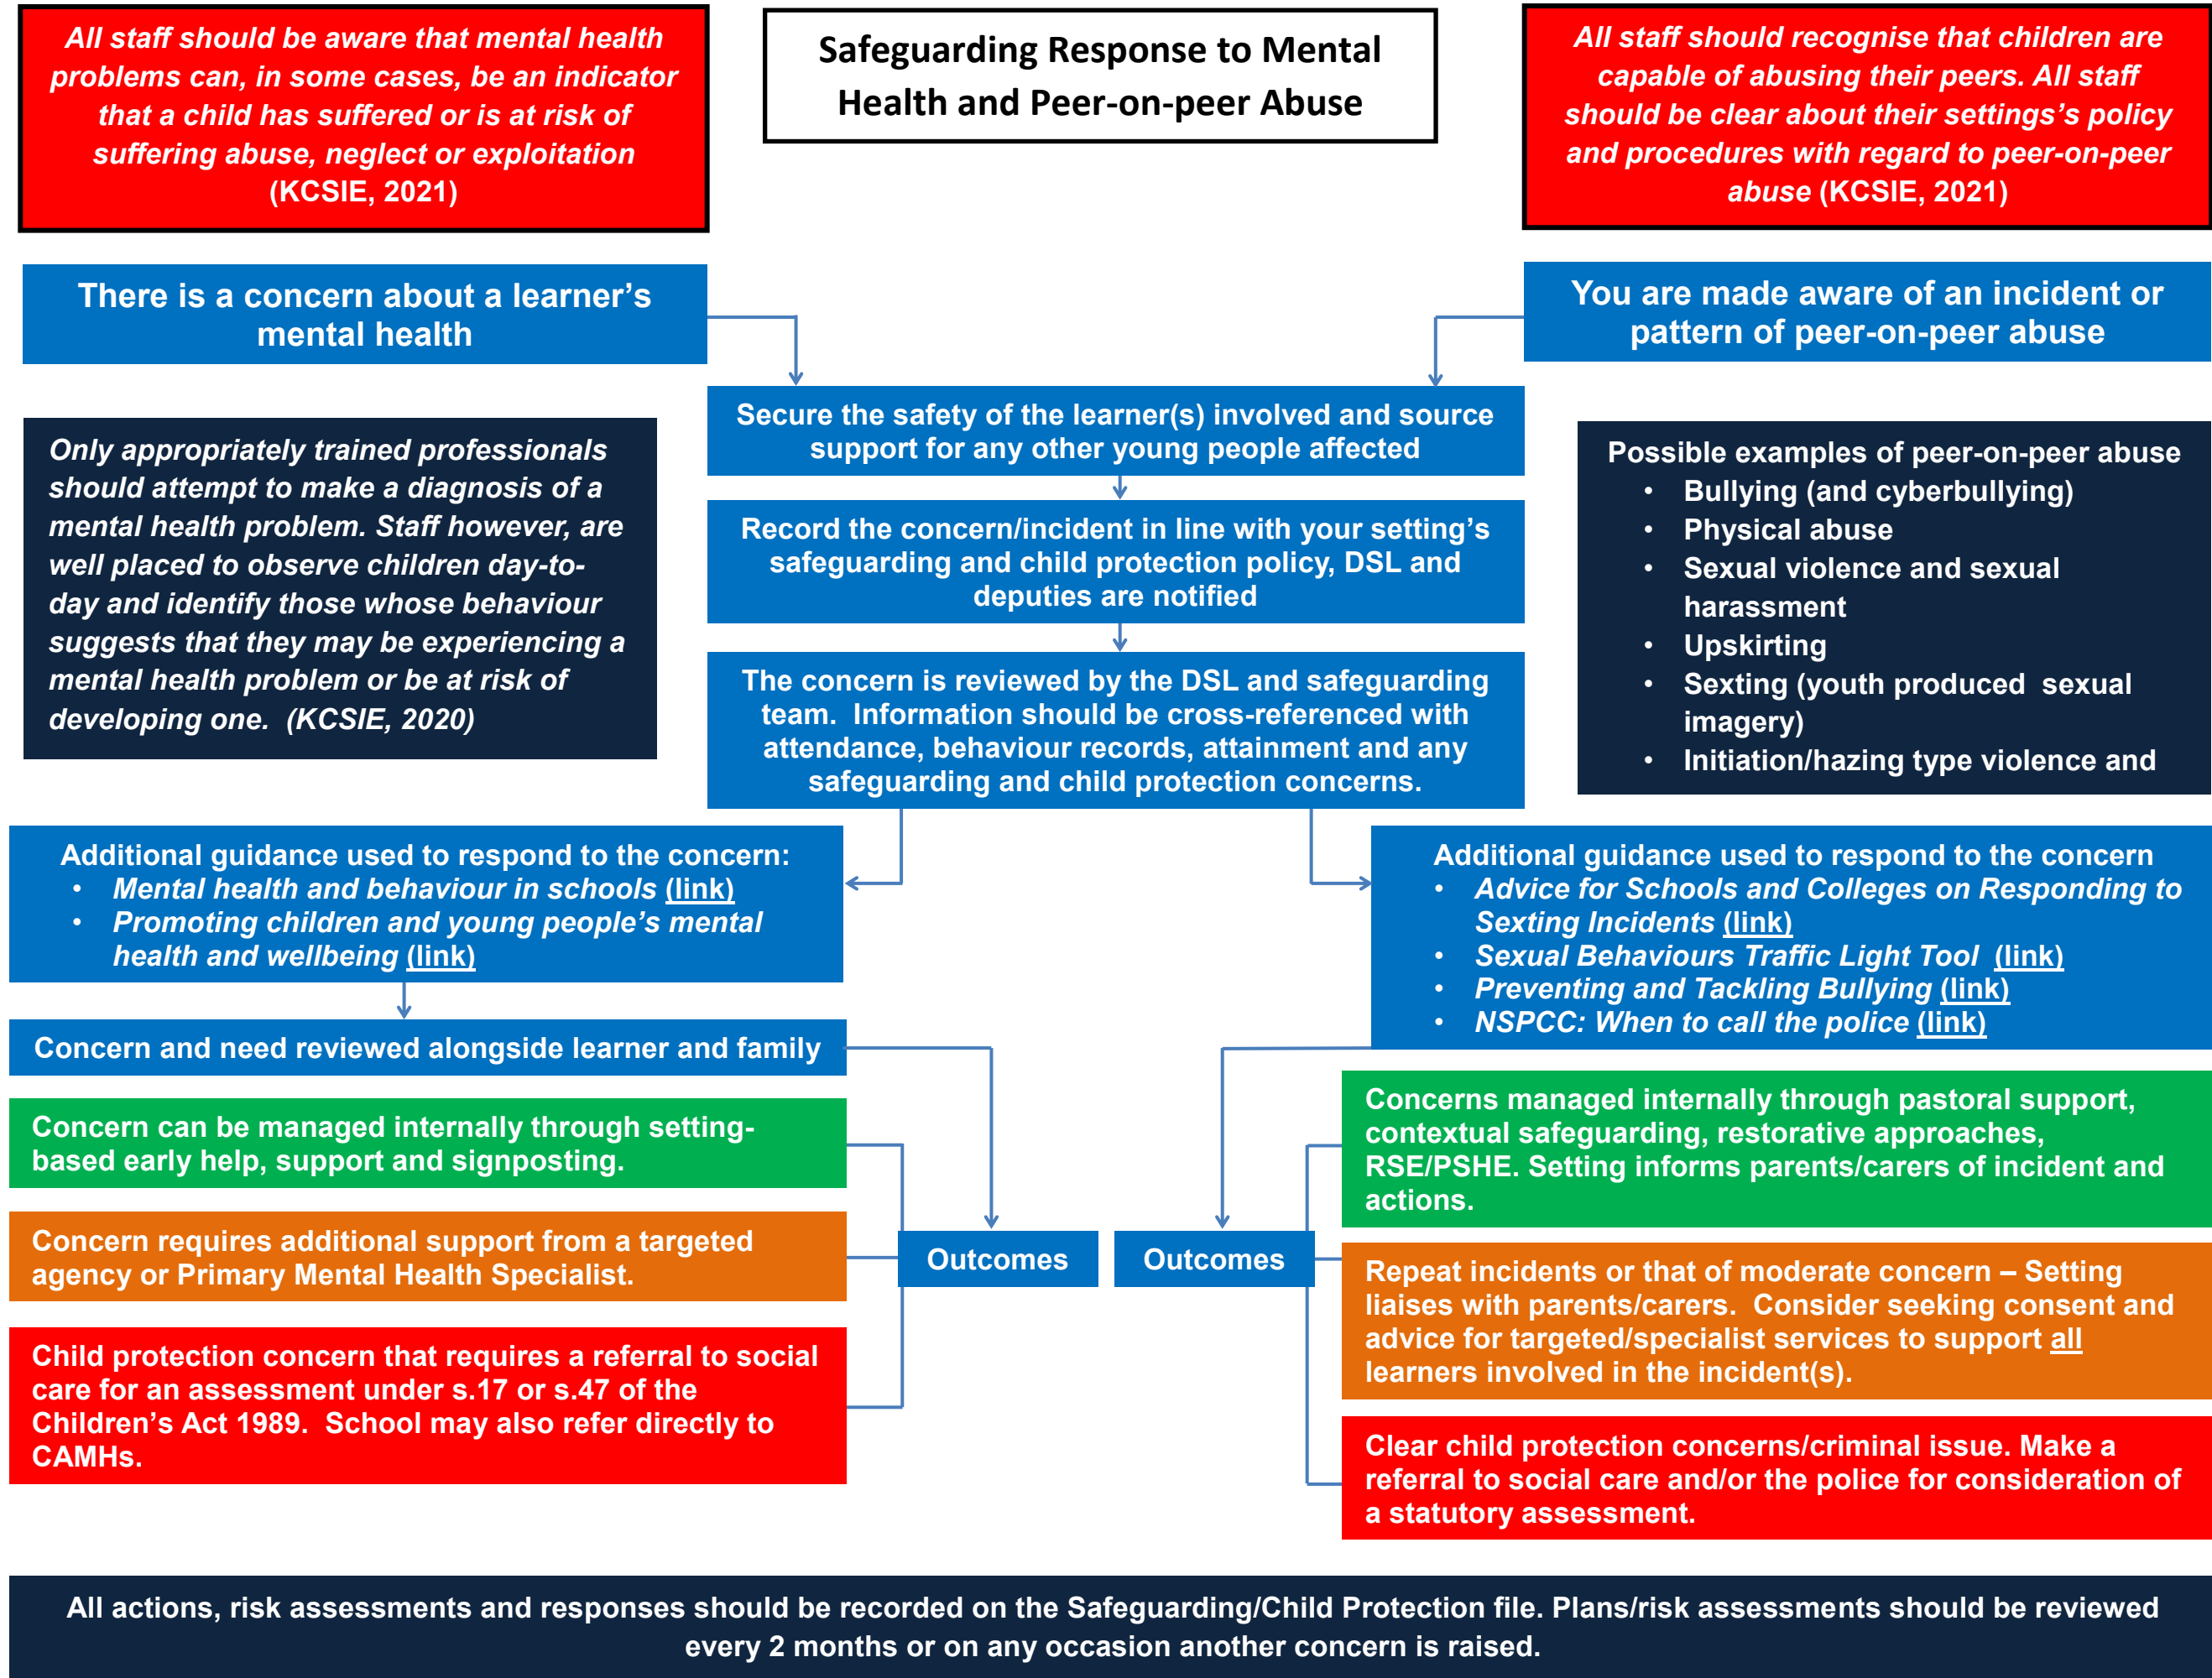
All staff should be aware that mental health problems can, in some cases, be an indicator that a child has suffered or is at risk of suffering abuse, neglect or exploitation (KCSIE, 2021)

Safeguarding Response to Mental Health and Peer-on-peer Abuse

All staff should recognise that children are capable of abusing their peers. All staff should be clear about their settings's policy and procedures with regard to peer-on-peer abuse (KCSIE, 2021)

There is a concern about a learner's mental health

You are made aware of an incident or pattern of peer-on-peer abuse

Secure the safety of the learner(s) involved and source support for any other young people affected

Only appropriately trained professionals should attempt to make a diagnosis of a mental health problem. Staff however, are well placed to observe children day-to-day and identify those whose behaviour suggests that they may be experiencing a mental health problem or be at risk of developing one. (KCSIE, 2020)

Record the concern/incident in line with your setting's safeguarding and child protection policy, DSL and deputies are notified

Possible examples of peer-on-peer abuse
• Bullying (and cyberbullying)
• Physical abuse
• Sexual violence and sexual harassment
• Upskirting
• Sexting (youth produced sexual imagery)
• Initiation/hazing type violence and

The concern is reviewed by the DSL and safeguarding team. Information should be cross-referenced with attendance, behaviour records, attainment and any safeguarding and child protection concerns.

Additional guidance used to respond to the concern:
• Mental health and behaviour in schools (link)
• Promoting children and young people's mental health and wellbeing (link)

Additional guidance used to respond to the concern
• Advice for Schools and Colleges on Responding to Sexting Incidents (link)
• Sexual Behaviours Traffic Light Tool (link)
• Preventing and Tackling Bullying (link)
• NSPCC: When to call the police (link)

Concern and need reviewed alongside learner and family

Concern can be managed internally through setting-based early help, support and signposting.

Concern requires additional support from a targeted agency or Primary Mental Health Specialist.

Child protection concern that requires a referral to social care for an assessment under s.17 or s.47 of the Children's Act 1989. School may also refer directly to CAMHs.

Outcomes

Outcomes

Concerns managed internally through pastoral support, contextual safeguarding, restorative approaches, RSE/PSHE. Setting informs parents/carers of incident and actions.

Repeat incidents or that of moderate concern – Setting liaises with parents/carers. Consider seeking consent and advice for targeted/specialist services to support all learners involved in the incident(s).

Clear child protection concerns/criminal issue. Make a referral to social care and/or the police for consideration of a statutory assessment.

All actions, risk assessments and responses should be recorded on the Safeguarding/Child Protection file. Plans/risk assessments should be reviewed every 2 months or on any occasion another concern is raised.